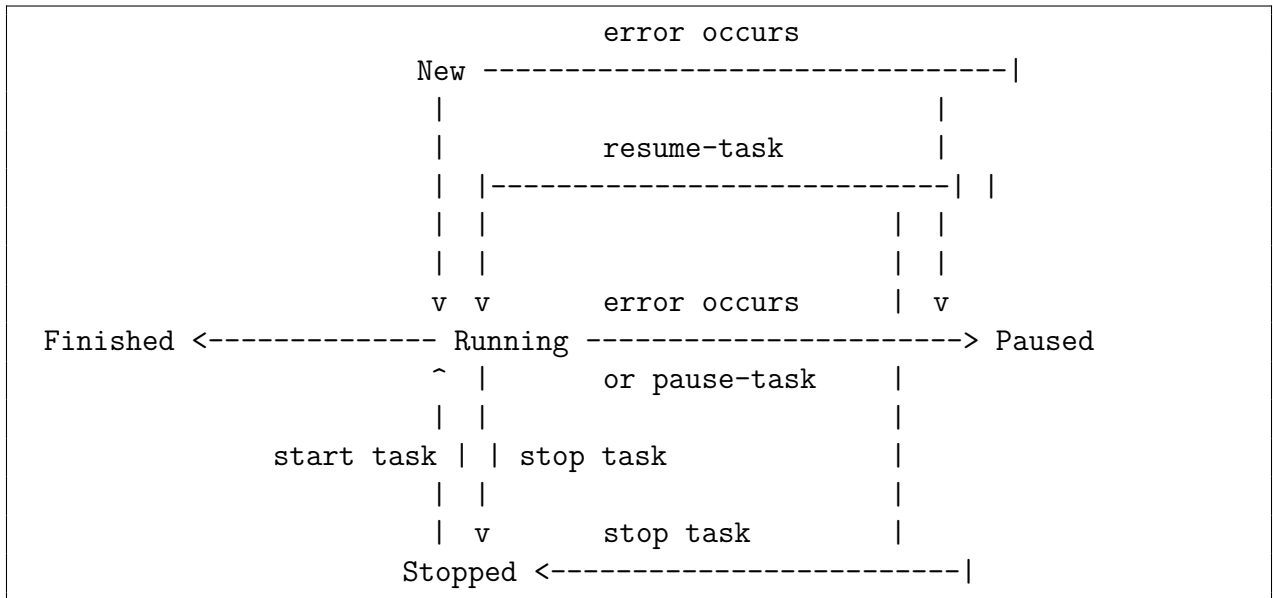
error occurs
New ---------------------------------|
|                                    |
|           resume-task              |
|  |---------------------------|  |
|  |                           |  |
|  |                           |  |
v  v       error occurs        |  v
Finished <------------- Running ----------------------> Paused
^  |       or pause-task       |
|  |                           |
start task | | stop task       |
|  |                           |
|  v       stop task           |
Stopped <-----------------------|